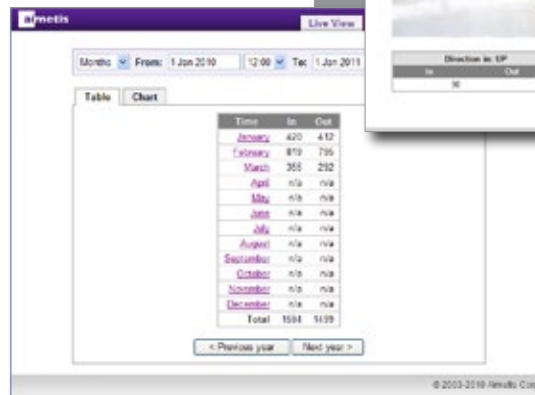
aimetis

Live View

Months From: 1 Jan 2010 12:00 To: 1 Jan 2011

Direction in: UP

| In | Out |
|---|---|
| 30 | |

Table Chart

| Time | In | Out |
|---|---|---|
| January | 420 | 412 |
| February | 819 | 795 |
| March | 355 | 292 |
| April | n/a | n/a |
| May | n/a | n/a |
| June | n/a | n/a |
| July | n/a | n/a |
| August | n/a | n/a |
| September | n/a | n/a |
| October | n/a | n/a |
| November | n/a | n/a |
| December | n/a | n/a |
| Total | 1594 | 1499 |

< Previous year Next year >

© 2003-2010 Aimetis Co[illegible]